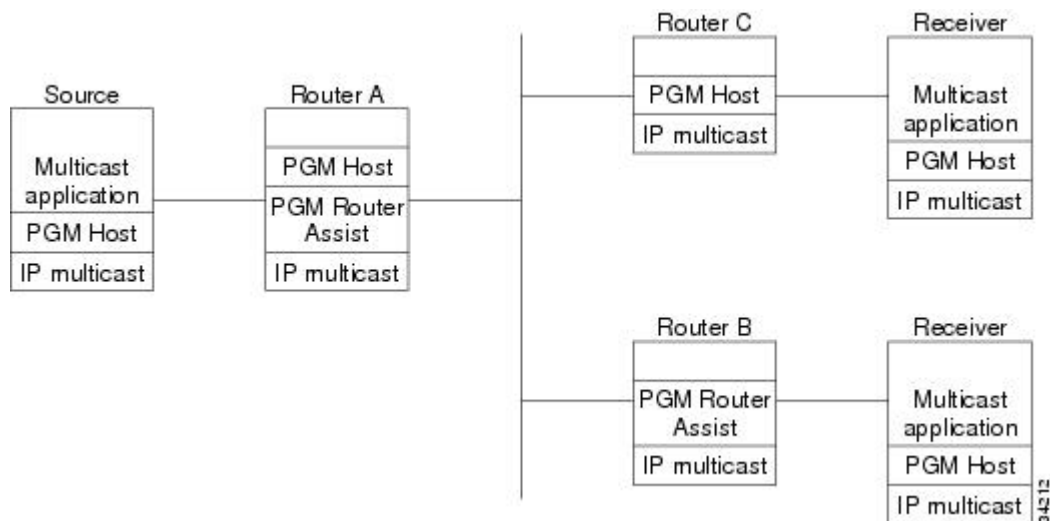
Source

Multicast application

PGM Host

IP multicast

Router A

PGM Host

PGM Router Assist

IP multicast

Router C

PGM Host

IP multicast

Receiver

Multicast application

PGM Host

IP multicast

Router B

PGM Router Assist

IP multicast

Receiver

Multicast application

PGM Host

IP multicast

34212